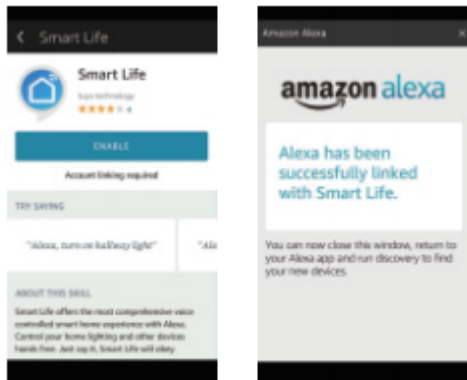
Smart Life

Smart Life

tuya technology

★★★★ 4

ENABLE

Account linking required

TRY SAYING

"Alexa, turn on hallway light"

"Ale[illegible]

ABOUT THIS SKILL

Smart Life offers the most comprehensive voice controlled smart home experience with Alexa. Control your home lighting and other devices hands free. Just say it, Smart Life will obey.

Amazon Alexa

amazon alexa

Alexa has been successfully linked with Smart Life.

You can now close this window, return to your Alexa app and run discovery to find your new devices.